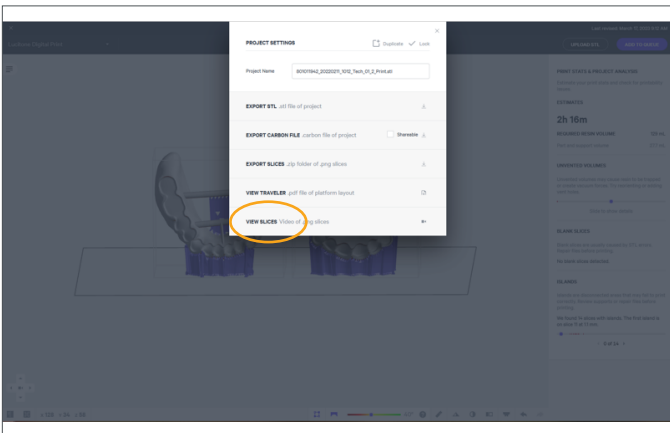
PROJECT SETTINGS

Duplicate Lock

Project Name 801011942_20220211_1012_Tech_01_2_Print.stl

EXPORT STL .stl file of project

EXPORT CARBON FILE .carbon file of project Shareable

EXPORT SLICES .zip folder of .png slices

VIEW TRAVELER .pdf file of platform layout

VIEW SLICES Video of .png slices

PRINT STATS & PROJECT ANALYSIS

ESTIMATES

2h 16m

UNSUPPORTED VOLUMES

BLANK SLICES

ISLANDS

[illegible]

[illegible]

1 of 24